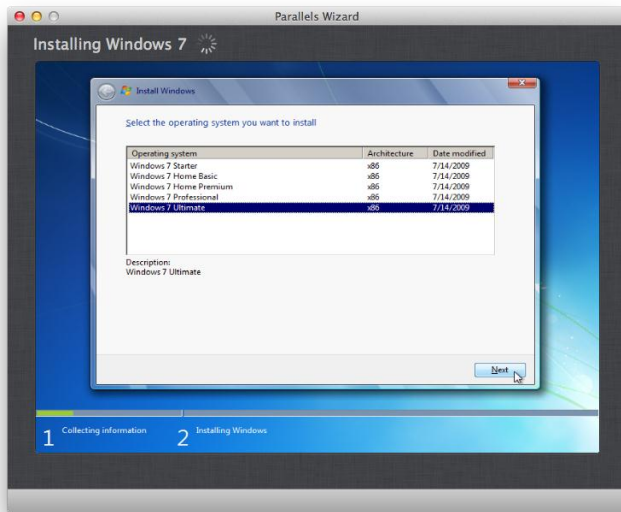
Parallels Wizard

Installing Windows 7

Install Windows

Select the operating system you want to install

| Operating system | Architecture | Date modified |
|---|---|---|
| Windows 7 Starter | x86 | 7/14/2009 |
| Windows 7 Home Basic | x86 | 7/14/2009 |
| Windows 7 Home Premium | x86 | 7/14/2009 |
| Windows 7 Professional | x86 | 7/14/2009 |
| Windows 7 Ultimate | x86 | 7/14/2009 |

Description:
Windows 7 Ultimate

Next

1 Collecting information

2 Installing Windows